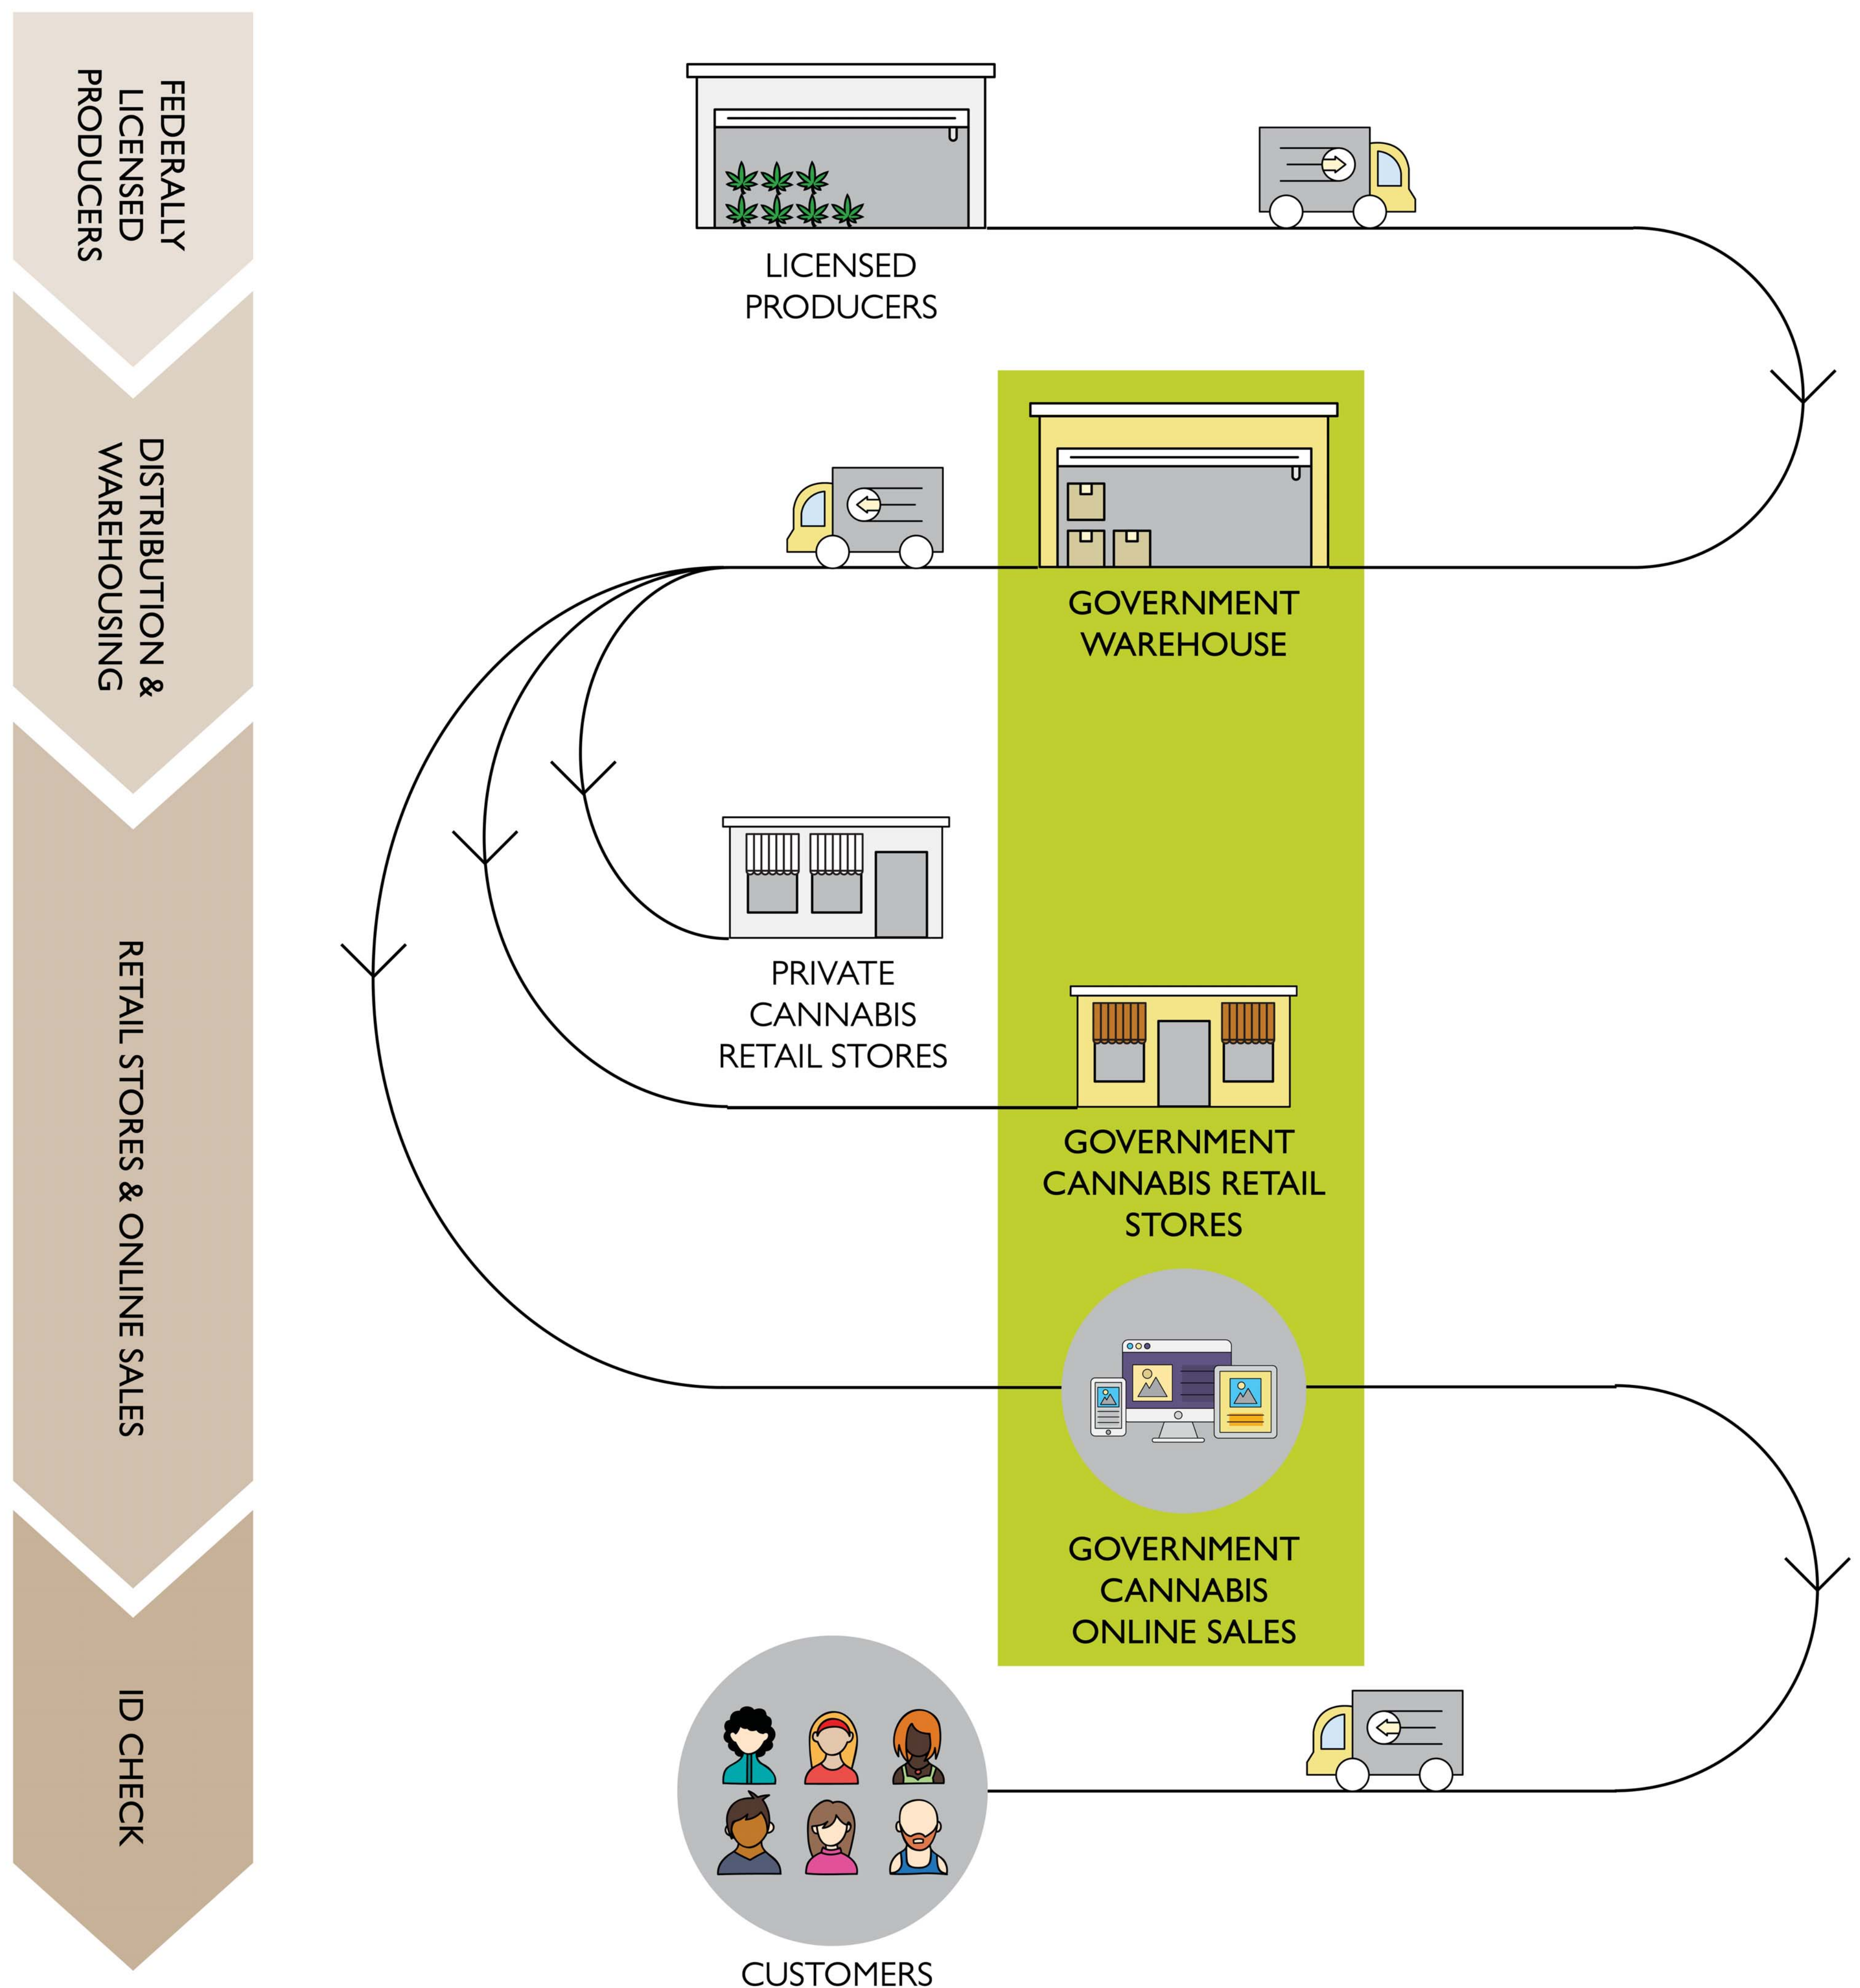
FEDERALLY LICENSED PRODUCERS

DISTRIBUTION & WAREHOUSING

RETAIL STORES & ONLINE SALES

ID CHECK

LICENSED PRODUCERS

GOVERNMENT WAREHOUSE

PRIVATE CANNABIS RETAIL STORES

GOVERNMENT CANNABIS RETAIL STORES

GOVERNMENT CANNABIS ONLINE SALES

CUSTOMERS